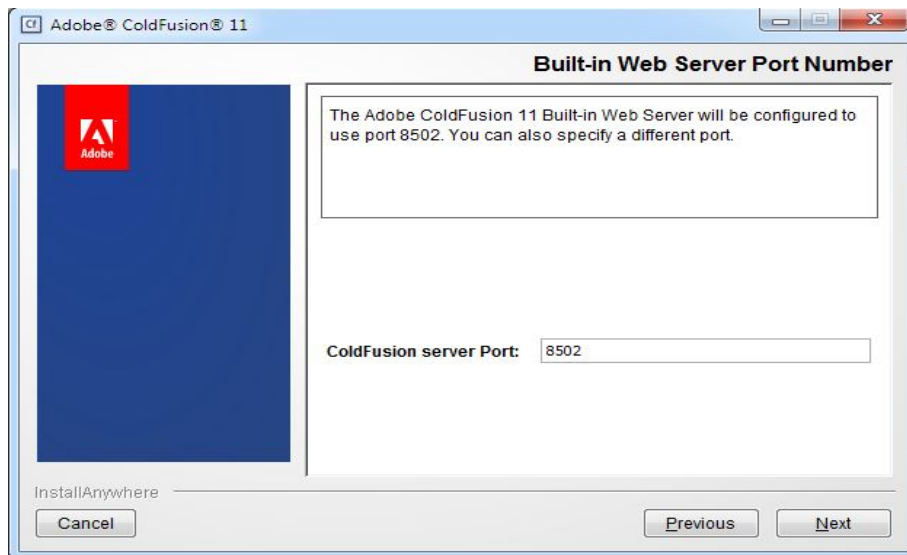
Cf Adobe® ColdFusion® 11

Built-in Web Server Port Number

Adobe

The Adobe ColdFusion 11 Built-in Web Server will be configured to use port 8502. You can also specify a different port.

ColdFusion server Port: 8502

InstallAnywhere

Cancel

Previous

Next